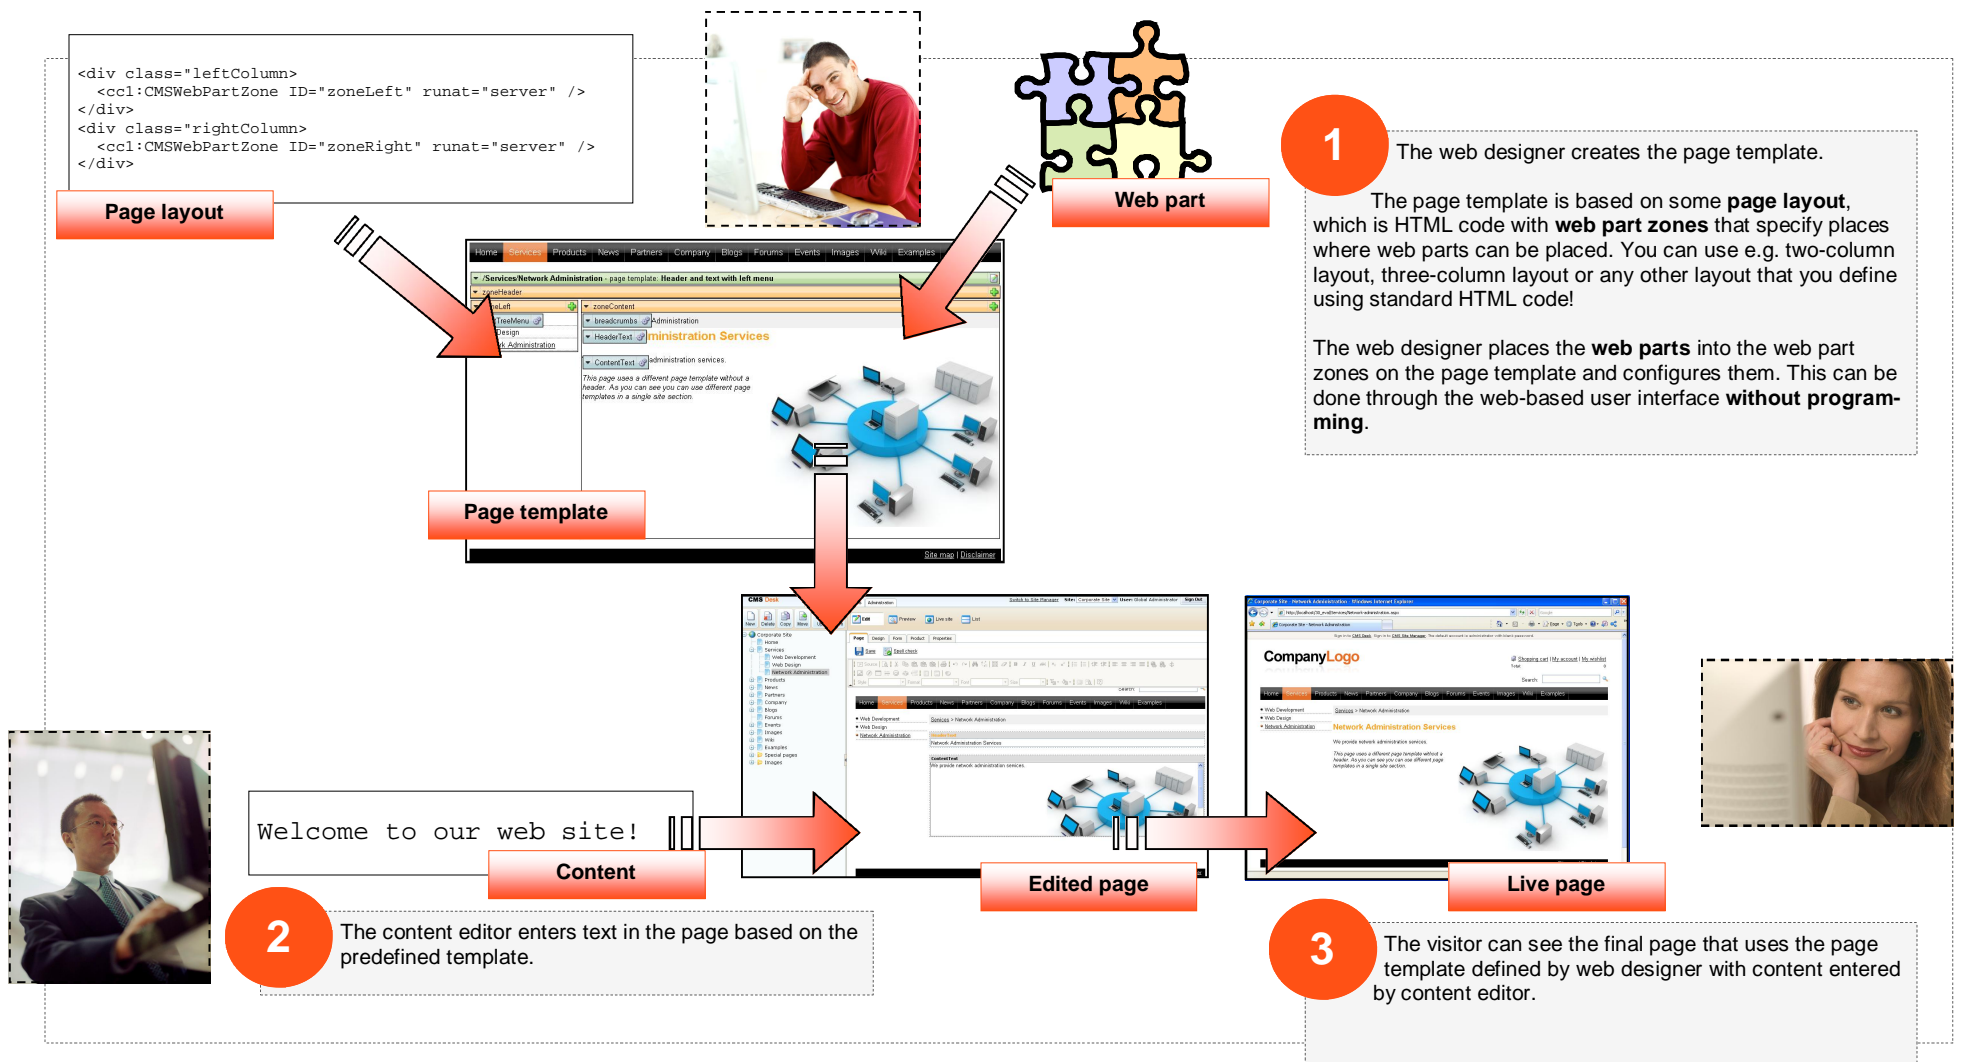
<div class="leftColumn">
  <cc1:CMSWebPartZone ID="zoneLeft" runat="server" />
</div>
<div class="rightColumn">
  <cc1:CMSWebPartZone ID="zoneRight" runat="server" />
</div>

Page layout

Web part

1

The web designer creates the page template.

The page template is based on some **page layout**, which is HTML code with **web part zones** that specify places where web parts can be placed. You can use e.g. two-column layout, three-column layout or any other layout that you define using standard HTML code!

The web designer places the **web parts** into the web part zones on the page template and configures them. This can be done through the web-based user interface **without programming**.

Home Services Products News Partners Company Blogs Forums Events Images Wiki Examples

/Services/Network Administration - page template: Header and text with left menu

zoneHeader

zoneLeft

zoneContent

TreeMenu

breadcrumbs

Administration

Design

HeaderText

ministration Services

k Administration

ContentText

administration services.

This page uses a different page template without a header. As you can see you can use different page templates in a single site section.

Site map | Disclaimer

Page template

Welcome to our web site!

Content

Edited page

CompanyLogo

Network Administration Services

Live page

2

The content editor enters text in the page based on the predefined template.

3

The visitor can see the final page that uses the page template defined by web designer with content entered by content editor.